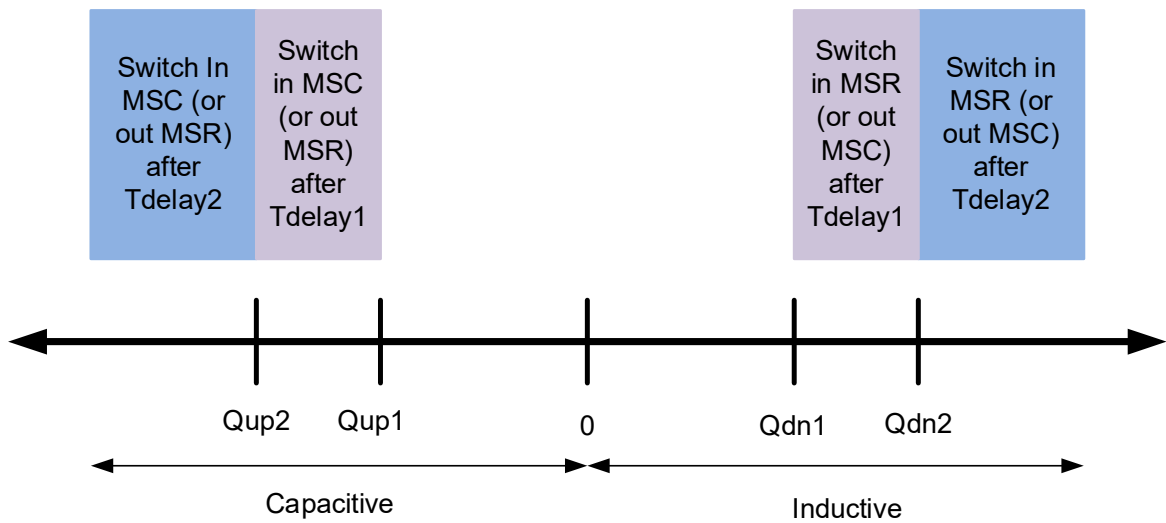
Switch In MSC (or out MSR) after Tdelay2

Switch in MSC (or out MSR) after Tdelay1

Switch in MSR (or out MSC) after Tdelay1

Switch in MSR (or out MSC) after Tdelay2

Qup2

Qup1

0

Qdn1

Qdn2

Capacitive

Inductive